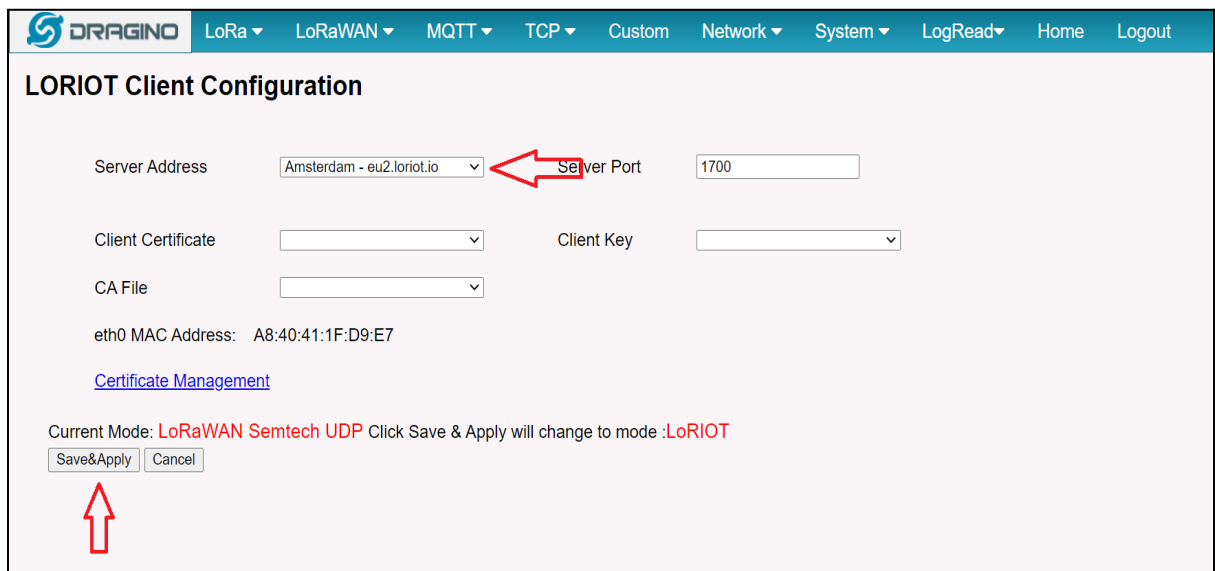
DRAGINO LoRa ▾ LoRaWAN ▾ MQTT ▾ TCP ▾ Custom Network ▾ System ▾ LogRead▾ Home Logout

LORIOT Client Configuration

Server Address Amsterdam - eu2.loriot.io Server Port 1700

Client Certificate Client Key

CA File

eth0 MAC Address: A8:40:41:1F:D9:E7

Certificate Management

Current Mode: LoRaWAN Semtech UDP Click Save & Apply will change to mode :LoRIOT

Save&Apply Cancel